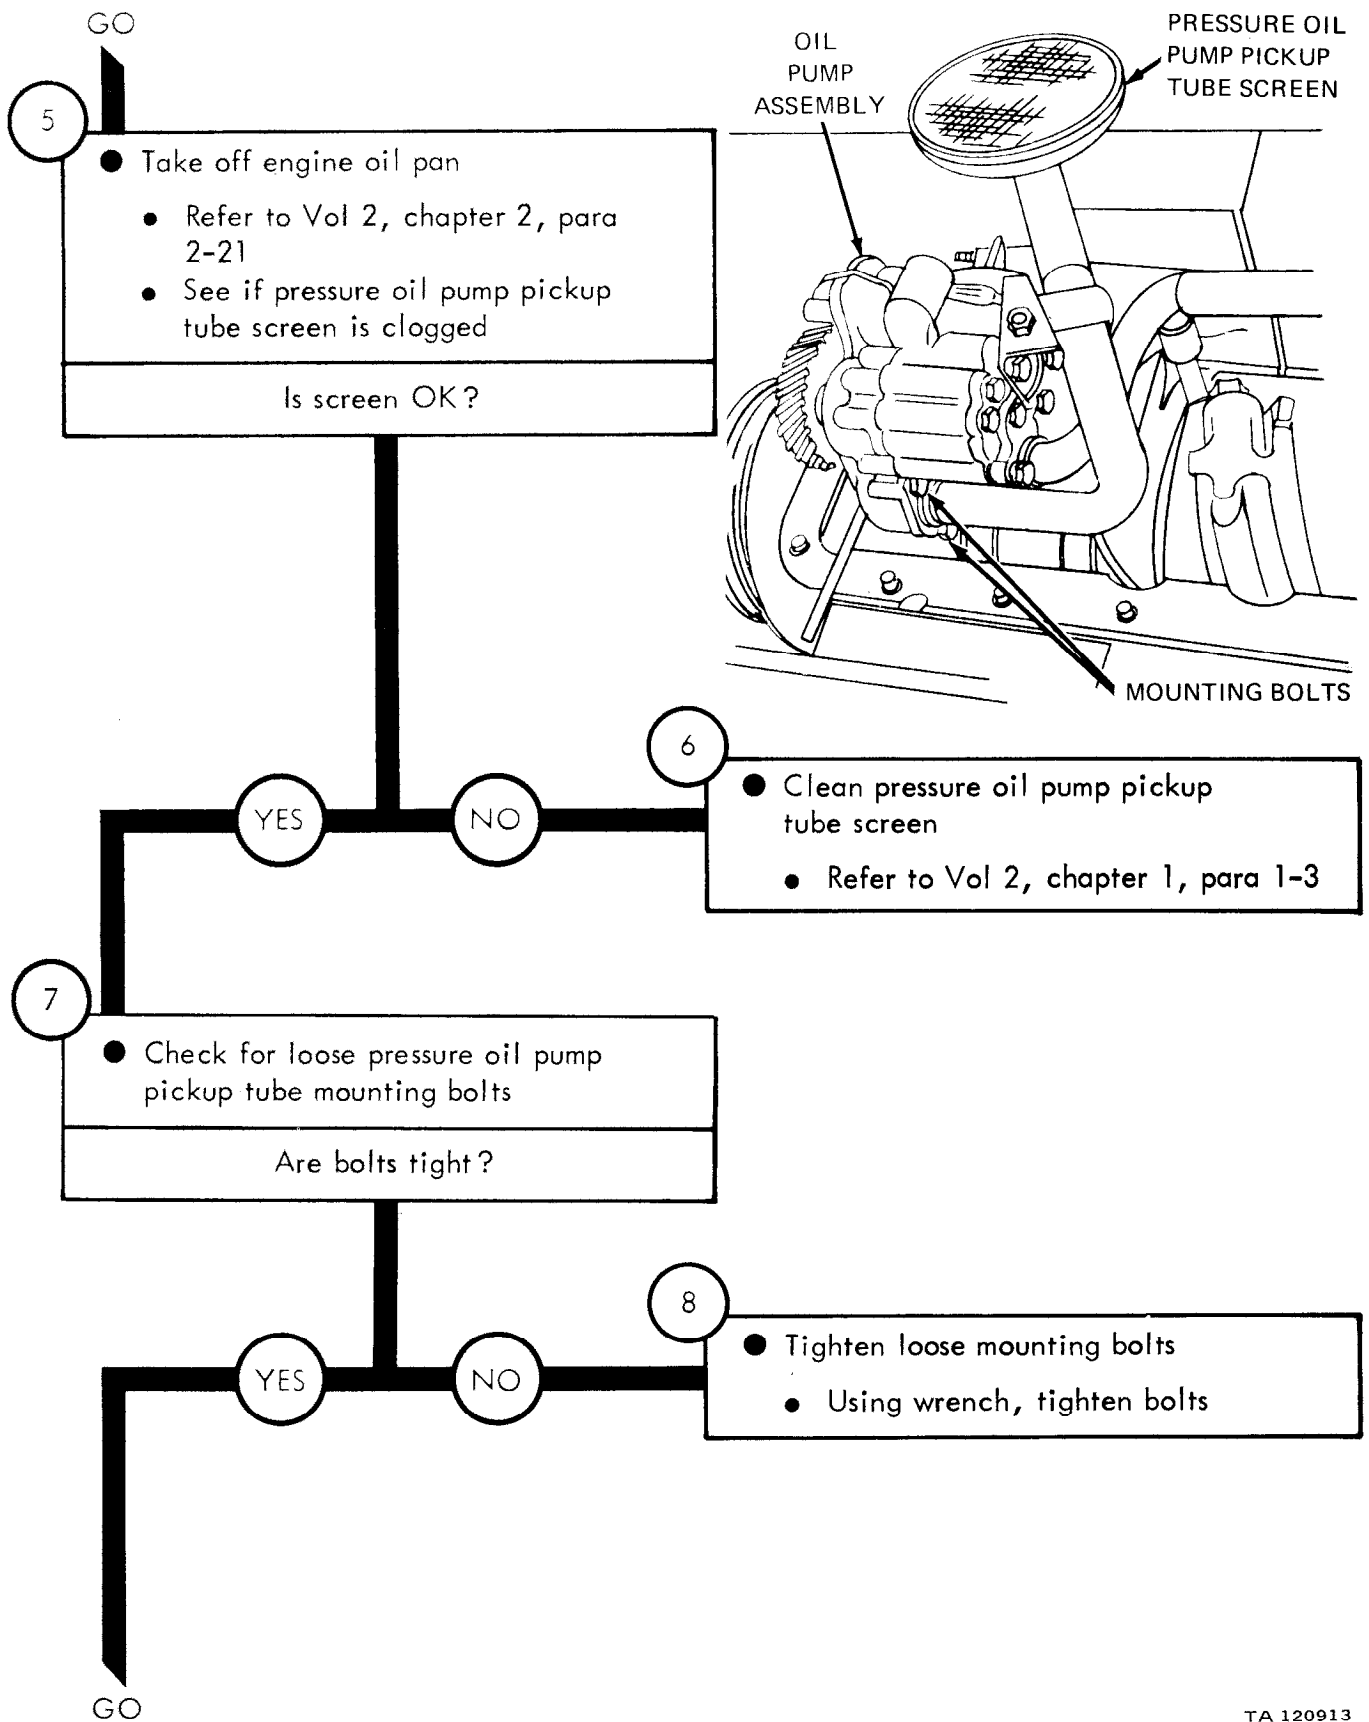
GO

5

● Take off engine oil pan

• Refer to Vol 2, chapter 2, para 2-21
• See if pressure oil pump pickup tube screen is clogged

Is screen OK?

OIL PUMP ASSEMBLY

PRESSURE OIL PUMP PICKUP TUBE SCREEN

MOUNTING BOLTS

YES

NO

6

● Clean pressure oil pump pickup tube screen

• Refer to Vol 2, chapter 1, para 1-3

7

● Check for loose pressure oil pump pickup tube mounting bolts

Are bolts tight?

YES

NO

8

● Tighten loose mounting bolts

• Using wrench, tighten bolts

GO

TA 120913